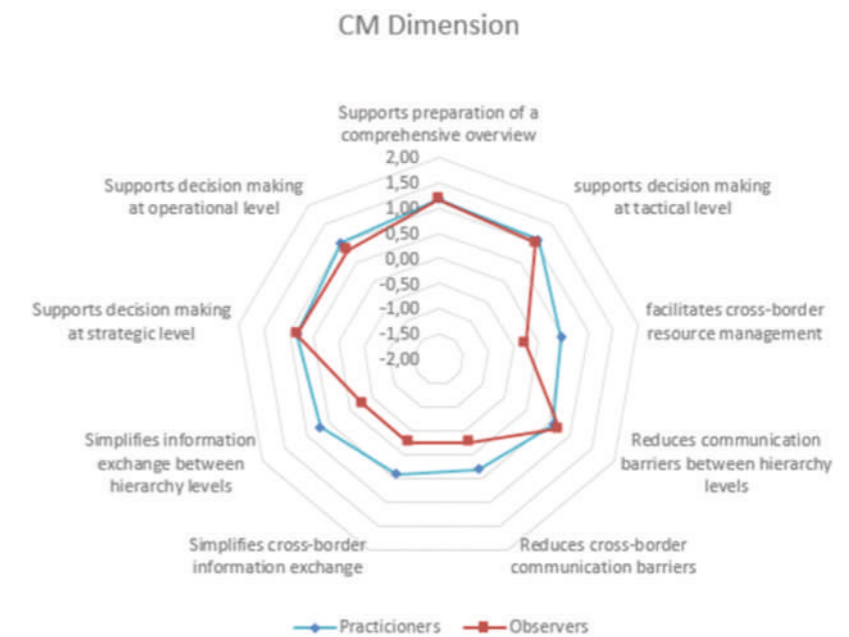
CM Dimension

Supports preparation of a comprehensive overview

2,00
1,50
1,00
0,50
0,00
-0,50
-1,00
-1,50
-2,00

supports decision making at tactical level

facilitates cross-border resource management

Reduces communication barriers between hierarchy levels

Reduces cross-border communication barriers

Simplifies cross-border information exchange

Simplifies information exchange between hierarchy levels

Supports decision making at strategic level

Supports decision making at operational level

Practicioners
Observers